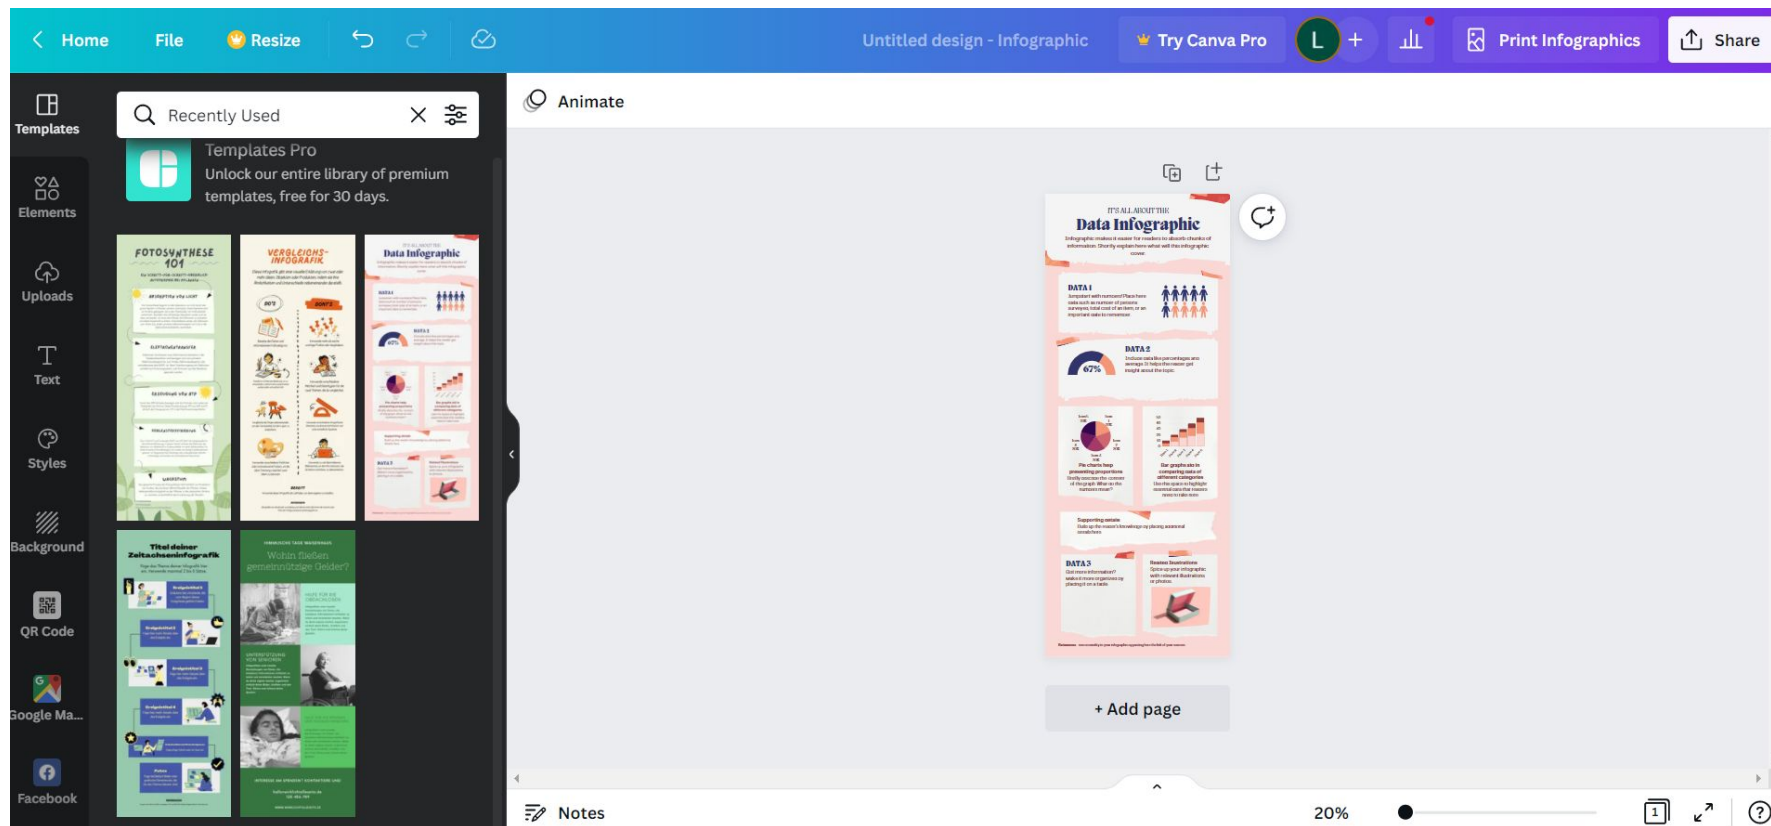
Home File Resize Untitled design - Infographic Try Canva Pro L + Print Infographics Share

Templates
Elements
Uploads
Text
Styles
Background
QR Code
Google Ma...
Facebook

Recently Used

Templates Pro
Unlock our entire library of premium templates, free for 30 days.

FOTOSYNTHESE 101

VERGLEICHS-INFOGRAFIK

Data Infographic

Titel deiner Zeitachseninfografik

Wohin fließen gemeinnützige Gelder?

Animate

IT'S ALL ABOUT THE
Data Infographic

DATA 1

67%

DATA 2

DATA 3

+ Add page

Notes

20%

1

?